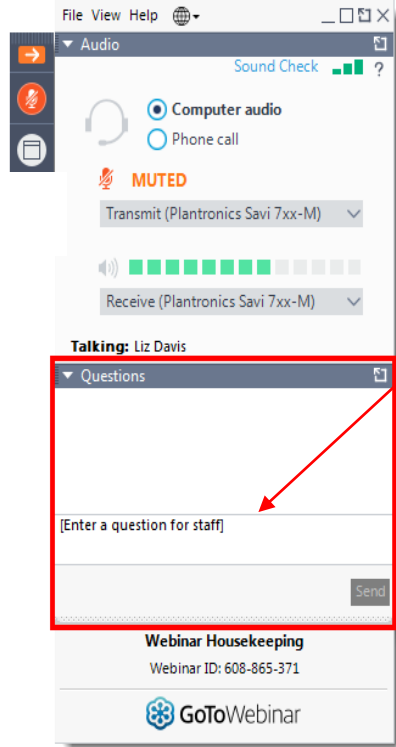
File View Help

Audio

Sound Check ?

Computer audio

Phone call

MUTED

Transmit (Plantronics Savi 7xx-M)

Receive (Plantronics Savi 7xx-M)

Talking: Liz Davis

Questions

[Enter a question for staff]

Send

Webinar Housekeeping

Webinar ID: 608-865-371

GoToWebinar